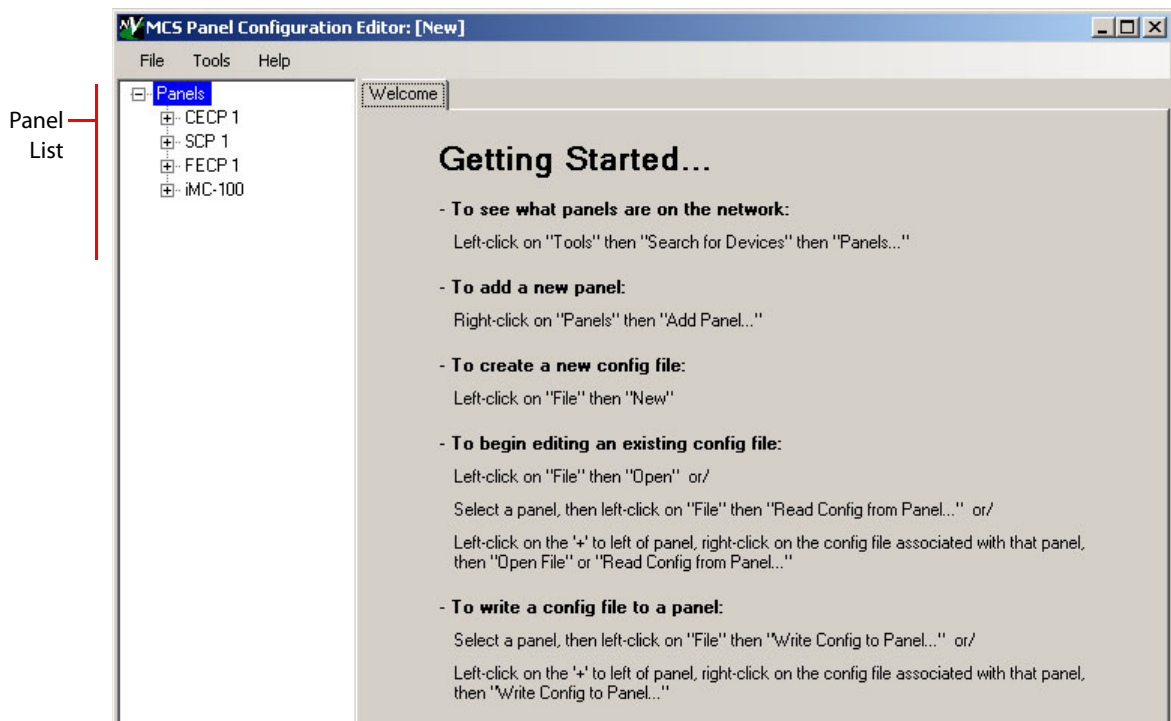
Panel List

MCS Panel Configuration Editor: [New]

File Tools Help

Panels
CECP 1
SCP 1
FECP 1
iMC-100

Welcome

Getting Started...

- To see what panels are on the network:

Left-click on "Tools" then "Search for Devices" then "Panels..."

- To add a new panel:

Right-click on "Panels" then "Add Panel..."

- To create a new config file:

Left-click on "File" then "New"

- To begin editing an existing config file:

Left-click on "File" then "Open" or/

Select a panel, then left-click on "File" then "Read Config from Panel..." or/

Left-click on the '+' to left of panel, right-click on the config file associated with that panel, then "Open File" or "Read Config from Panel..."

- To write a config file to a panel:

Select a panel, then left-click on "File" then "Write Config to Panel..." or/

Left-click on the '+' to left of panel, right-click on the config file associated with that panel, then "Write Config to Panel..."